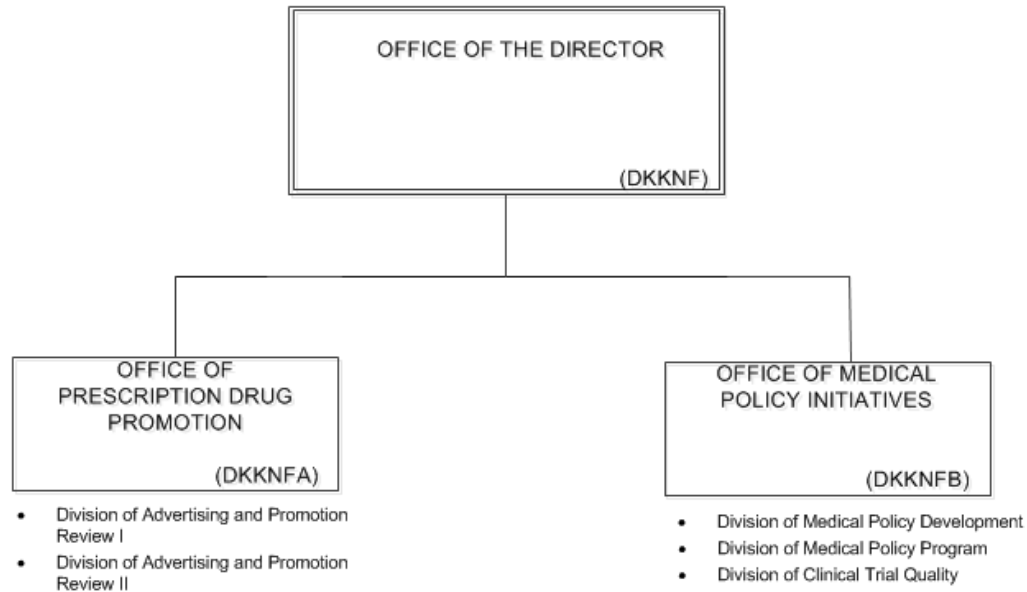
OFFICE OF THE DIRECTOR

(DKKNF)

OFFICE OF PRESCRIPTION DRUG PROMOTION

(DKKNFA)

- Division of Advertising and Promotion Review I
- Division of Advertising and Promotion Review II

OFFICE OF MEDICAL POLICY INITIATIVES

(DKKNFB)

- Division of Medical Policy Development
- Division of Medical Policy Program
- Division of Clinical Trial Quality